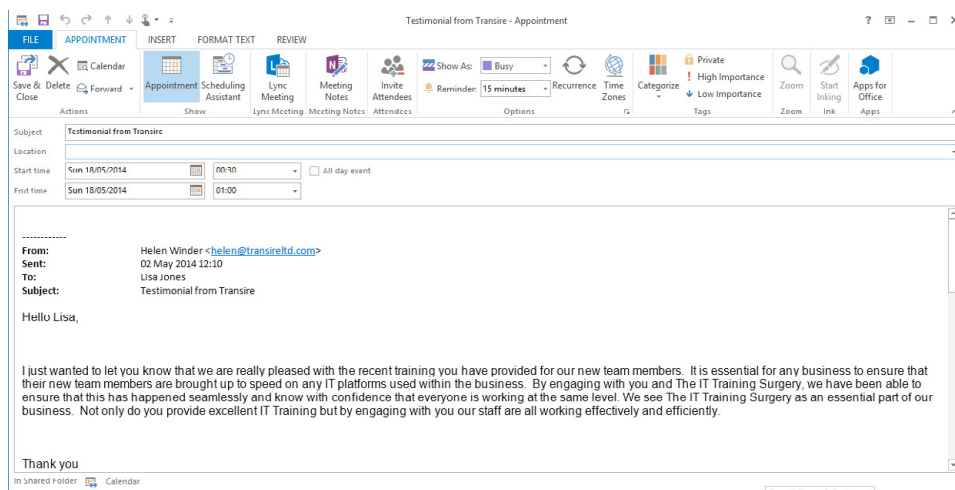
Testimonial from Transire - Appointment

? – □ ×

FILE APPOINTMENT INSERT FORMAT TEXT REVIEW

Save & Close Delete Calendar Forward Actions

Appointment Scheduling Assistant Show

Lync Meeting Lync Meeting

Meeting Notes Meeting Notes

Invite Attendees Attendees

Show As: Busy
Reminder: 15 minutes
Recurrence Time Zones
Options

Categorize Private High Importance Low Importance Tags

Zoom Zoom

Start Inking Ink

Apps for Office Apps

Subject Testimonial from Transire
Location
Start time Sun 18/05/2014 00:30 All day event
End time Sun 18/05/2014 01:00

------------
From: Helen Winder <helen@transireltd.com>
Sent: 02 May 2014 12:10
To: Lisa Jones
Subject: Testimonial from Transire

Hello Lisa,

I just wanted to let you know that we are really pleased with the recent training you have provided for our new team members. It is essential for any business to ensure that their new team members are brought up to speed on any IT platforms used within the business. By engaging with you and The IT Training Surgery, we have been able to ensure that this has happened seamlessly and know with confidence that everyone is working at the same level. We see The IT Training Surgery as an essential part of our business. Not only do you provide excellent IT Training but by engaging with you our staff are all working effectively and efficiently.

Thank you

In Shared Folder Calendar